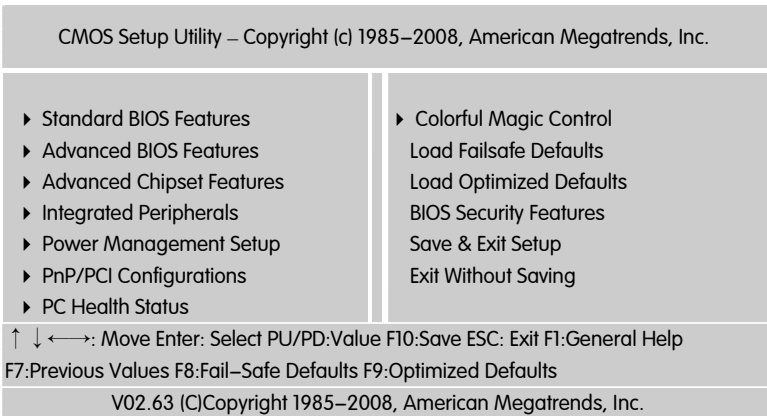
CMOS Setup Utility – Copyright (c) 1985–2008, American Megatrends, Inc.

▸ Standard BIOS Features
▸ Advanced BIOS Features
▸ Advanced Chipset Features
▸ Integrated Peripherals
▸ Power Management Setup
▸ PnP/PCI Configurations
▸ PC Health Status

▸ Colorful Magic Control
Load Failsafe Defaults
Load Optimized Defaults
BIOS Security Features
Save & Exit Setup
Exit Without Saving

↑ ↓ ←→: Move Enter: Select PU/PD:Value F10:Save ESC: Exit F1:General Help
F7:Previous Values F8:Fail–Safe Defaults F9:Optimized Defaults
V02.63 (C)Copyright 1985–2008, American Megatrends, Inc.